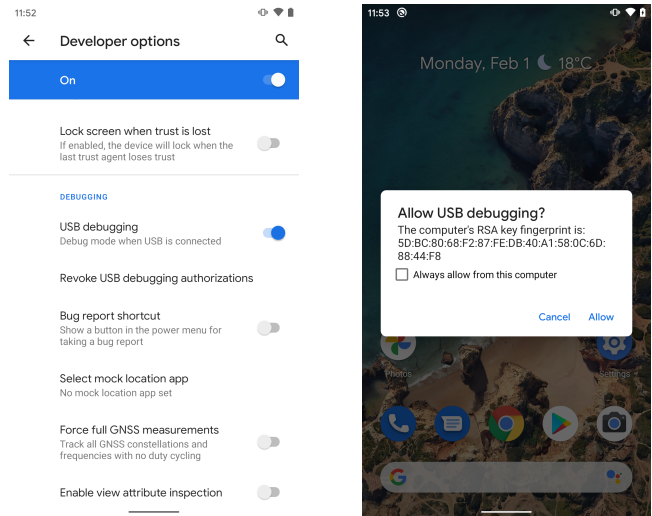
11:52

Developer options

On

Lock screen when trust is lost
If enabled, the device will lock when the last trust agent loses trust

DEBUGGING

USB debugging
Debug mode when USB is connected

Revoke USB debugging authorizations

Bug report shortcut
Show a button in the power menu for taking a bug report

Select mock location app
No mock location app set

Force full GNSS measurements
Track all GNSS constellations and frequencies with no duty cycling

Enable view attribute inspection

11:53

Monday, Feb 1 18°C

Allow USB debugging?
The computer's RSA key fingerprint is:
5D:BC:80:68:F2:87:FE:DB:40:A1:58:0C:6D:88:44:F8

Always allow from this computer

Cancel Allow

Photos

Settings